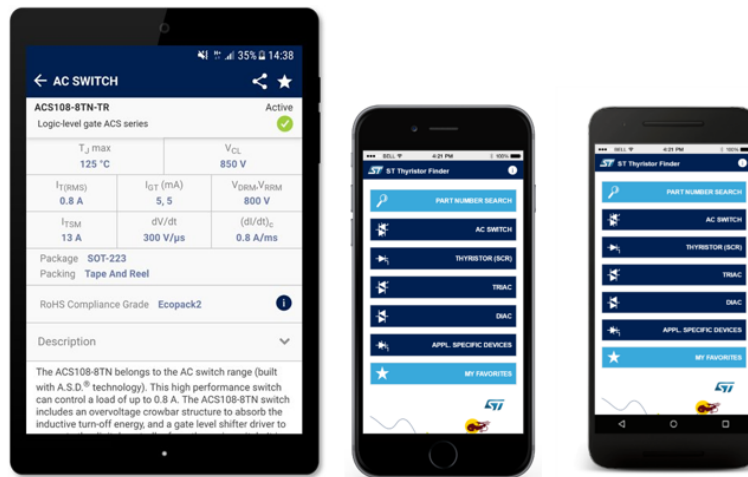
35% 14:38

← AC SWITCH

ACS108-8TN-TR Active

Logic-level gate ACS series

| $T_J$ max | $V_{CL}$ |
|---|---|
| 125 °C | 850 V |

| $I_{T(RMS)}$ | $I_{GT}$ (mA) | $V_{DRM}$,$V_{RRM}$ |
|---|---|---|
| 0.8 A | 5, 5 | 800 V |
| $I_{TSM}$ | dV/dt | $(dI/dt)_c$ |
| 13 A | 300 V/µs | 0.8 A/ms |

Package SOT-223
Packing Tape And Reel

RoHS Compliance Grade Ecopack2

Description

The ACS108-8TN belongs to the AC switch range (built with A.S.D.® technology). This high performance switch can control a load of up to 0.8 A. The ACS108-8TN switch includes an overvoltage crowbar structure to absorb the inductive turn-off energy, and a gate level shifter driver to

BELL 4:21 PM 100%

ST Thyristor Finder

PART NUMBER SEARCH
AC SWITCH
THYRISTOR (SCR)
TRIAC
DIAC
APPL. SPECIFIC DEVICES
MY FAVORITES

ST

BELL 4:21 PM 100%

ST Thyristor Finder

PART NUMBER SEARCH
AC SWITCH
THYRISTOR (SCR)
TRIAC
DIAC
APPL. SPECIFIC DEVICES
MY FAVORITES

ST